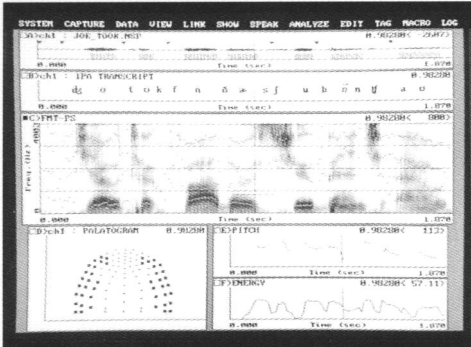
SYSTEM CAPTURE DATA VIEW LINK SHOW SPEAK ANALYZE EDIT TAG MACRO LOG

A)ch1 : JOE TOOK.NSP 0.98208( 2047)
0.000 Time (sec) 1.870

B)ch1 : IPA TRANSCRIPT 0.98208
dʒ o t ʊ k f ɑ ð ə ʃ u b ɒ n ʧ a ʊ
0.000 Time (sec) 1.870

C)FMT-PS 0.98208( 800)
4000
Freq. (Hz)
0
0.000 Time (sec) 1.870

D)ch1 : PALATOGRAM 0.98208

E)PITCH 0.98208( 113)
0.000 Time (sec) 1.870

F)ENERGY 0.98208( 57.11)
0.000 Time (sec) 1.870